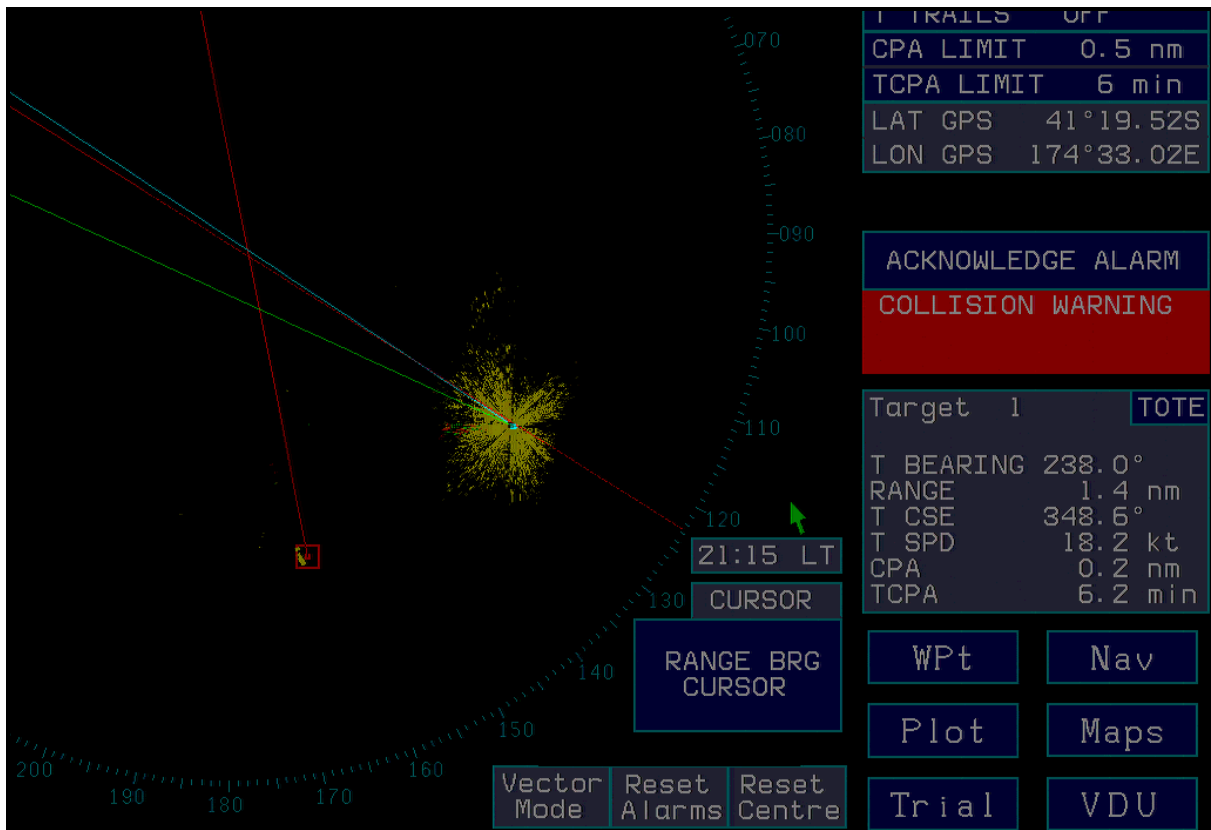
T TRAILS OFF
CPA LIMIT 0.5 nm
TCPA LIMIT 6 min
LAT GPS 41°19.52S
LON GPS 174°33.02E

070
080
090
100
110
120
130
140
150
160
170
180
190
200

ACKNOWLEDGE ALARM
COLLISION WARNING

Target 1 TOTE
T BEARING 238.0°
RANGE 1.4 nm
T CSE 348.6°
T SPD 18.2 kt
CPA 0.2 nm
TCPA 6.2 min

21:15 LT
CURSOR
RANGE BRG CURSOR

WPt
Nav
Plot
Maps
Trial
VDU

Vector Mode
Reset Alarms
Reset Centre